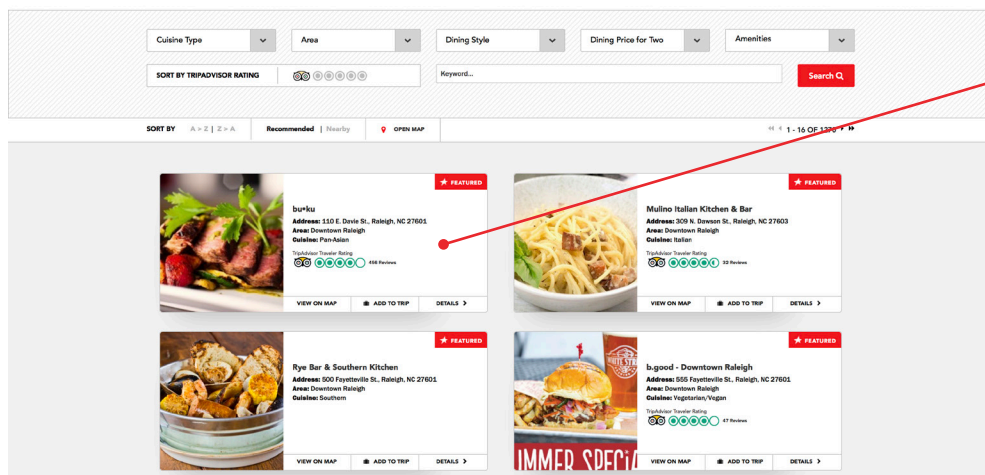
Cuisine Type
Area
Dining Style
Dining Price for Two
Amenities
SORT BY TRIPADVISOR RATING
Keyword...
Search

SORT BY A > Z | Z > A
Recommended | Nearby
OPEN MAP
1 - 16 OF 1370

FEATURED
bu•ku
Address: 110 E. Davie St., Raleigh, NC 27601
Area: Downtown Raleigh
Cuisine: Pan-Asian
TripAdvisor Traveler Rating
456 Reviews
VIEW ON MAP
ADD TO TRIP
DETAILS

FEATURED
Mulino Italian Kitchen & Bar
Address: 309 N. Dawson St., Raleigh, NC 27603
Area: Downtown Raleigh
Cuisine: Italian
TripAdvisor Traveler Rating
32 Reviews
VIEW ON MAP
ADD TO TRIP
DETAILS

FEATURED
Rye Bar & Southern Kitchen
Address: 500 Fayetteville St., Raleigh, NC 27601
Area: Downtown Raleigh
Cuisine: Southern
VIEW ON MAP
ADD TO TRIP
DETAILS

FEATURED
b.good - Downtown Raleigh
Address: 555 Fayetteville St., Raleigh, NC 27601
Area: Downtown Raleigh
Cuisine: Vegetarian/Vegan
TripAdvisor Traveler Rating
47 Reviews
IMMER SPECi
VIEW ON MAP
ADD TO TRIP
DETAILS